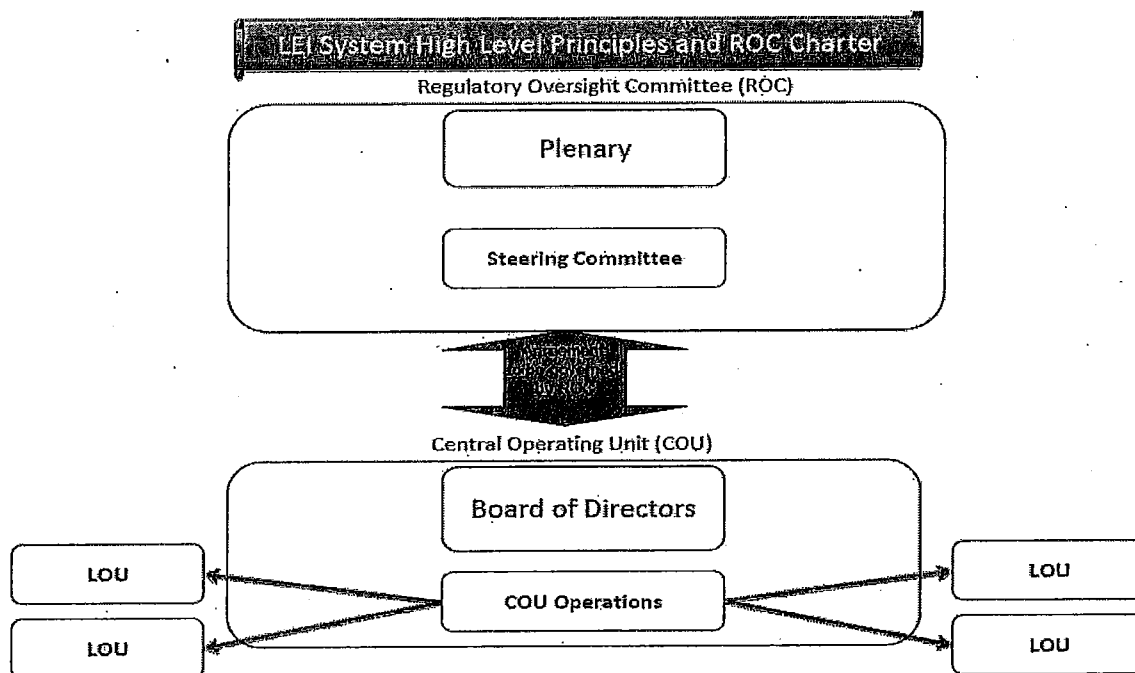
LEI System High Level Principles and ROC Charter

Regulatory Oversight Committee (ROC)

Plenary

Steering Committee

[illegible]

Central Operating Unit (COU)

Board of Directors

LOU

LOU

COU Operations

LOU

LOU